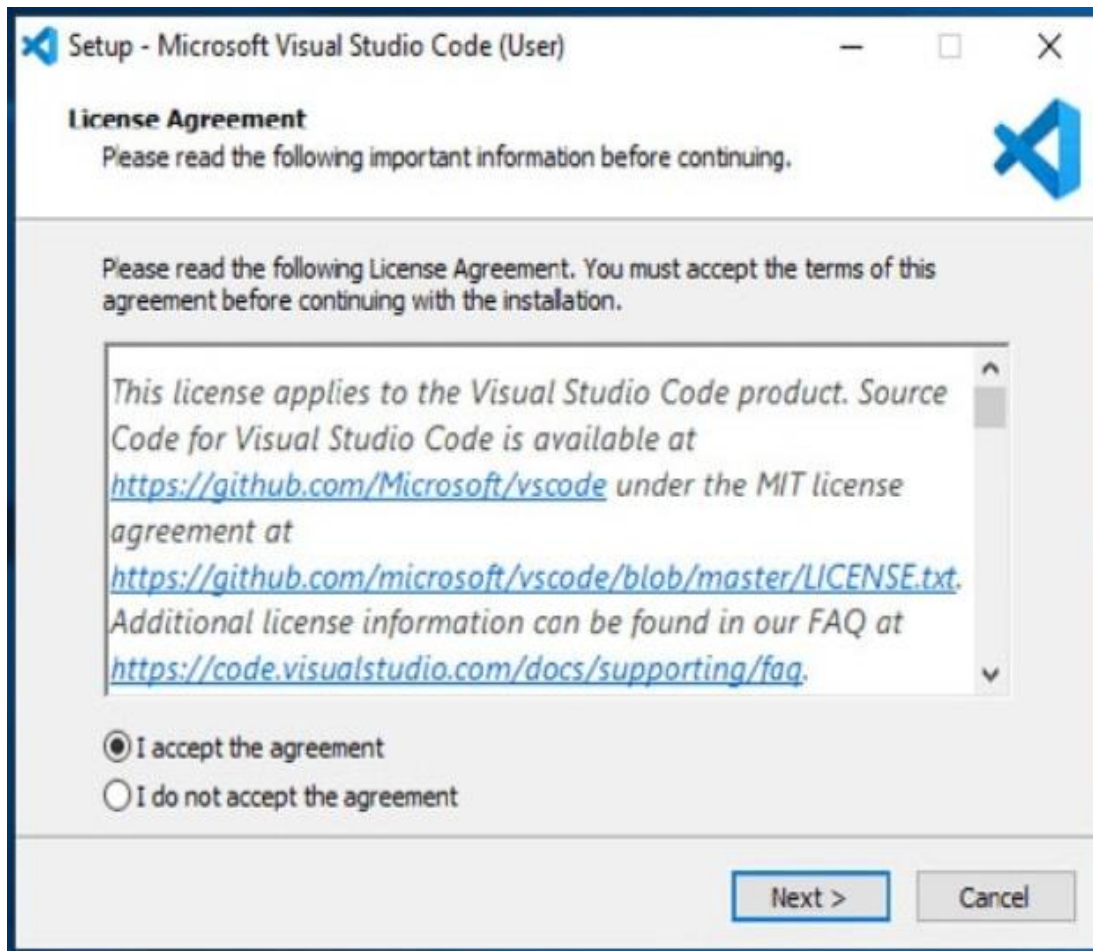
Setup - Microsoft Visual Studio Code (User)

License Agreement
Please read the following important information before continuing.

Please read the following License Agreement. You must accept the terms of this agreement before continuing with the installation.

This license applies to the Visual Studio Code product. Source Code for Visual Studio Code is available at https://github.com/Microsoft/vscode under the MIT license agreement at https://github.com/microsoft/vscode/blob/master/LICENSE.txt. Additional license information can be found in our FAQ at https://code.visualstudio.com/docs/supporting/faq.

I accept the agreement
I do not accept the agreement

Next >
Cancel